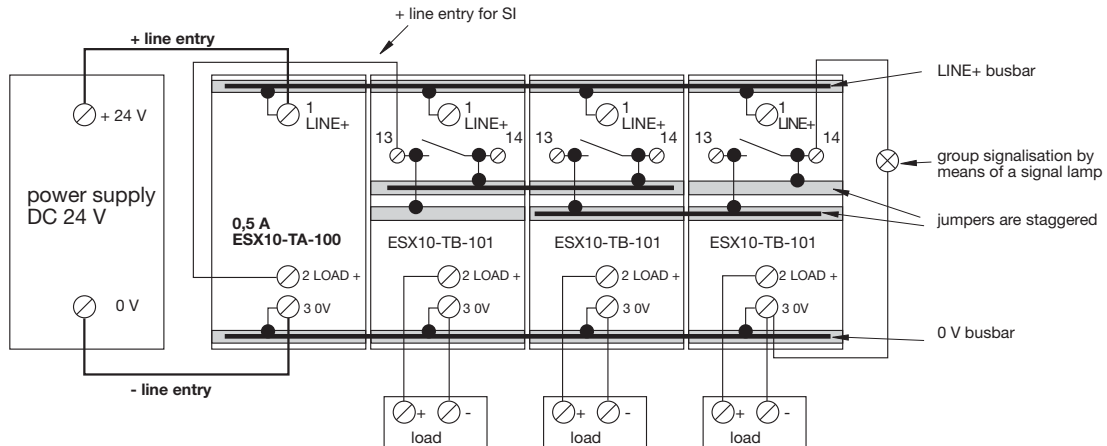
+ line entry for SI

+ line entry

LINE+ busbar

+ 24 V

1 LINE+

1 LINE+

1 LINE+

1 LINE+

13 14

13 14

13 14

group signalisation by means of a signal lamp

power supply DC 24 V

0,5 A
ESX10-TA-100

jumpers are staggered

ESX10-TB-101

ESX10-TB-101

ESX10-TB-101

2 LOAD +

2 LOAD +

2 LOAD +

2 LOAD +

0 V

3 0V

3 0V

3 0V

3 0V

0 V busbar

- line entry

+ -

+ -

+ -

load

load

load